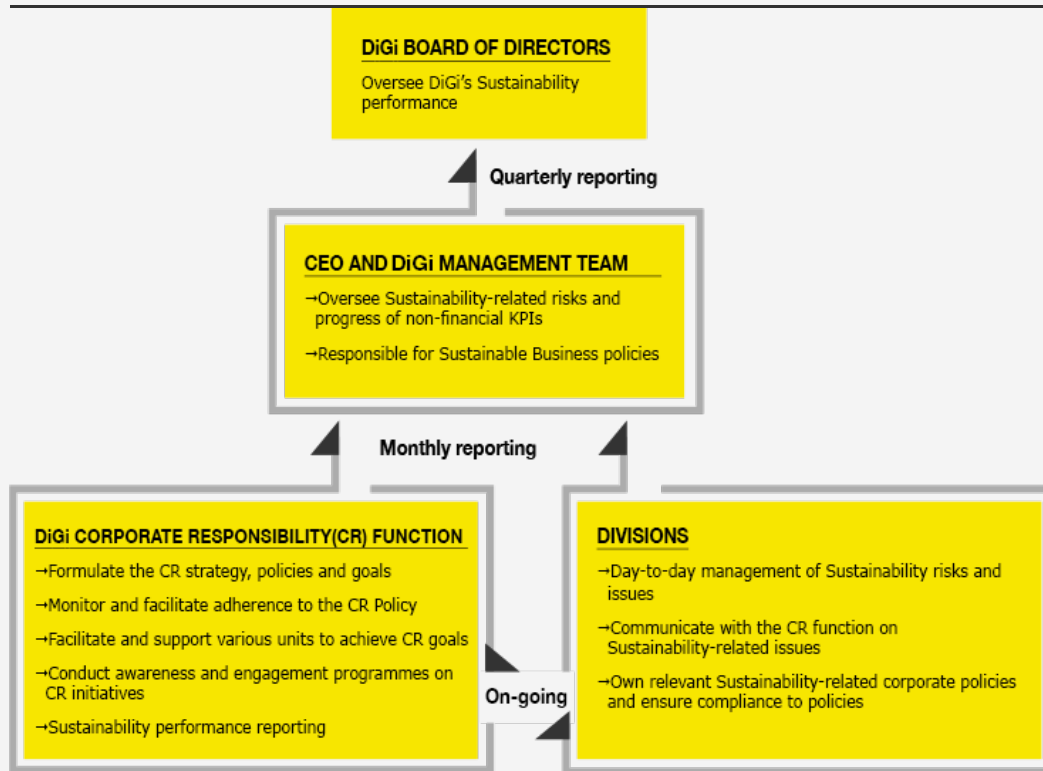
DiGi BOARD OF DIRECTORS

Oversee DiGi's Sustainability performance

Quarterly reporting

CEO AND DiGi MANAGEMENT TEAM

→Oversee Sustainability-related risks and progress of non-financial KPIs

→Responsible for Sustainable Business policies

Monthly reporting

DiGi CORPORATE RESPONSIBILITY(CR) FUNCTION

→Formulate the CR strategy, policies and goals

→Monitor and facilitate adherence to the CR Policy

→Facilitate and support various units to achieve CR goals

→Conduct awareness and engagement programmes on CR initiatives

→Sustainability performance reporting

On-going

DIVISIONS

→Day-to-day management of Sustainability risks and issues

→Communicate with the CR function on Sustainability-related issues

→Own relevant Sustainability-related corporate policies and ensure compliance to policies